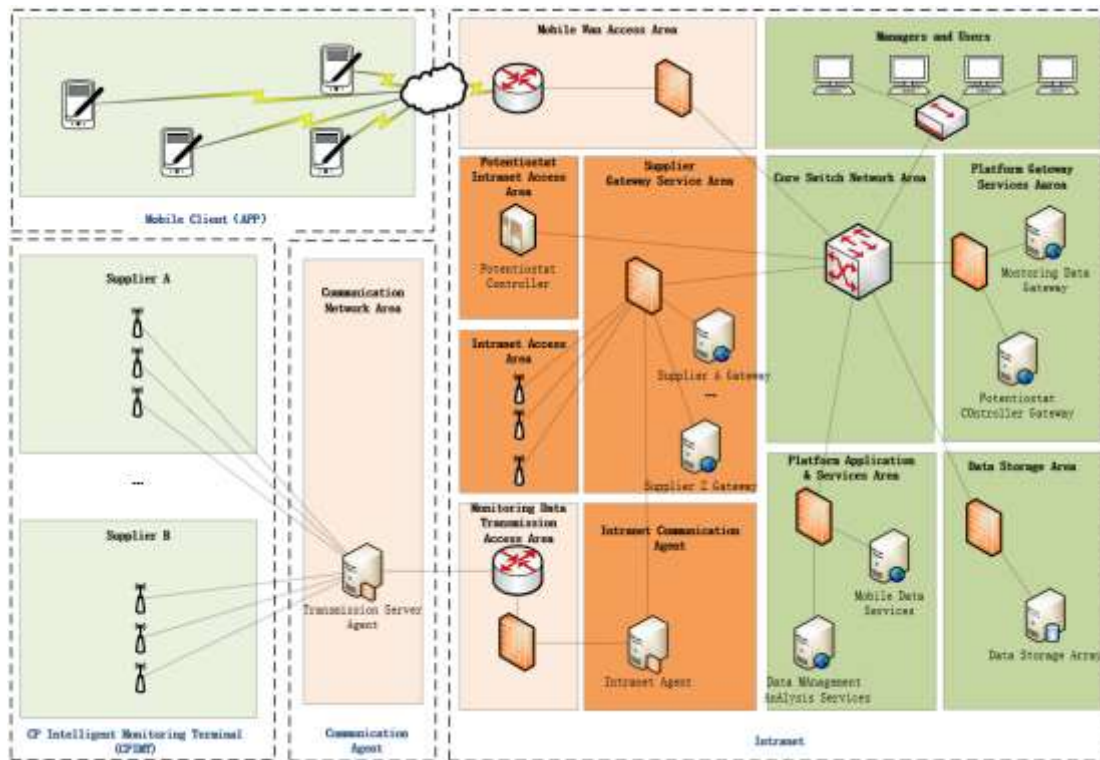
Mobile Wan Access Area

Managers and Users

Mobile Client (APP)

Potentiostat Intranet Access Area

Potentiostat Controller

Supplier Gateway Service Area

Core Switch Network Area

Platform Gateway Services Aaros

Montoring Data Gateway

Potentiostat COntroller Gateway

Supplier A

Communication Network Area

Intranet Access Area

Supplier A Gateway

...

Supplier Z Gateway

...

Supplier B

Transmission Server Agent

Monitoring Data Transmission Access Area

Intranet Communication Agent

Intranet Agent

Platform Application & Services Area

Mobile Data Services

Data MAnagement AnAlysis Services

Data Storage Area

Data Storage Array

CP Intelligent Monitoring Terminal (CPIMT)

Communication Agent

Intranet